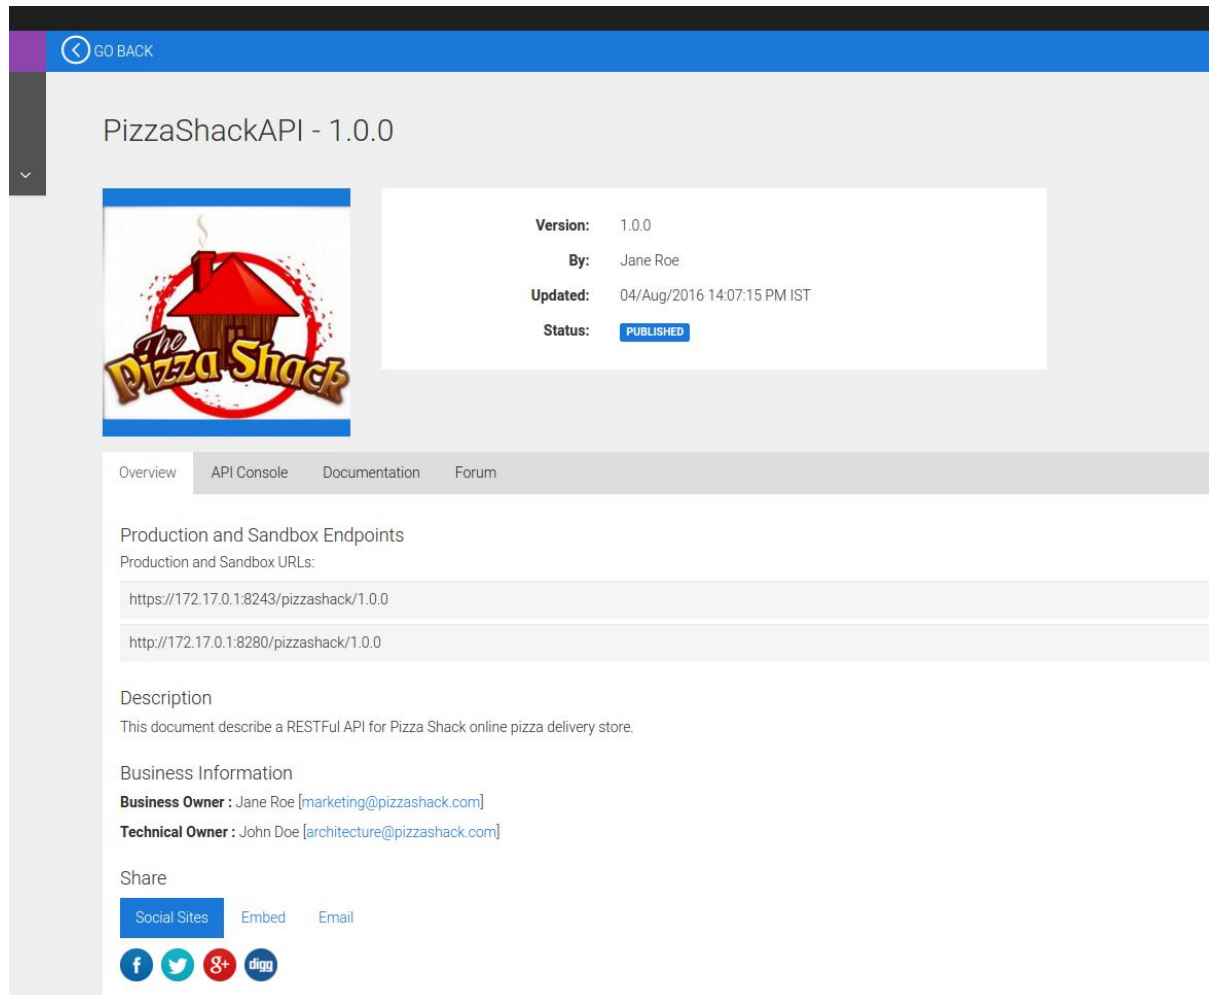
GO BACK

PizzaShackAPI - 1.0.0

The Pizza Shack

Version: 1.0.0
By: Jane Roe
Updated: 04/Aug/2016 14:07:15 PM IST
Status: PUBLISHED

Overview API Console Documentation Forum

Production and Sandbox Endpoints
Production and Sandbox URLs:

https://172.17.0.1:8243/pizzashack/1.0.0

http://172.17.0.1:8280/pizzashack/1.0.0

Description
This document describe a RESTFul API for Pizza Shack online pizza delivery store.

Business Information
**Business Owner :** Jane Roe [marketing@pizzashack.com]
**Technical Owner :** John Doe [architecture@pizzashack.com]

Share
Social Sites Embed Email

f 8+ digg